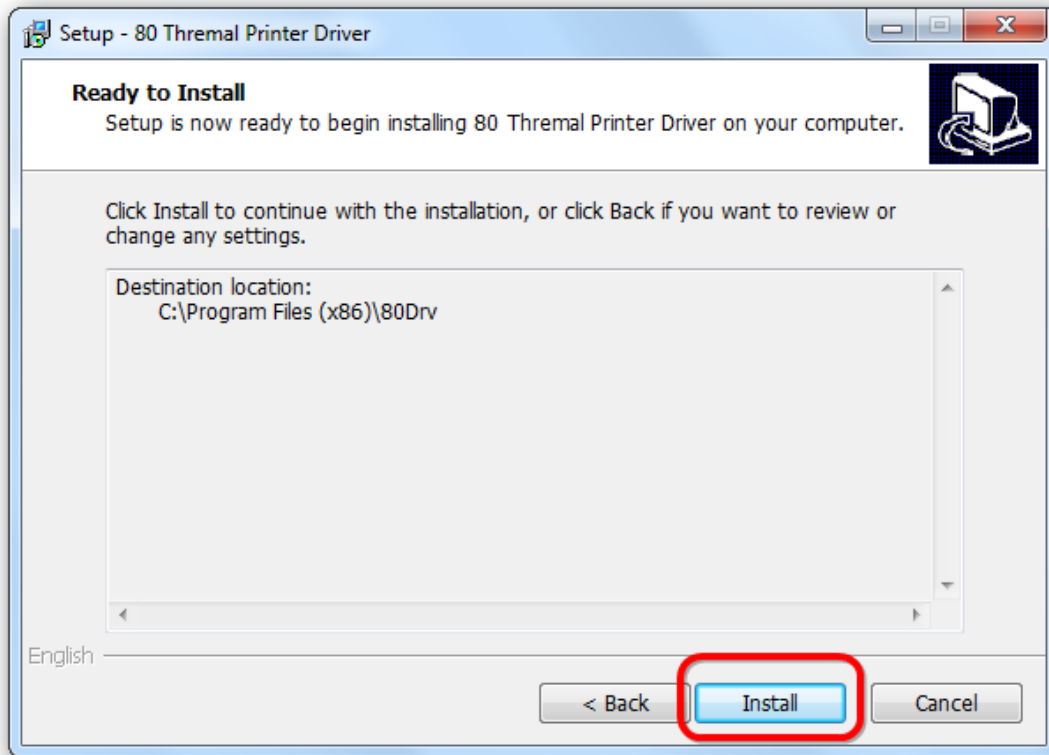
Setup - 80 Thremal Printer Driver

Ready to Install
Setup is now ready to begin installing 80 Thremal Printer Driver on your computer.

Click Install to continue with the installation, or click Back if you want to review or change any settings.

Destination location:
C:\Program Files (x86)\80Drv

English

< Back
Install
Cancel